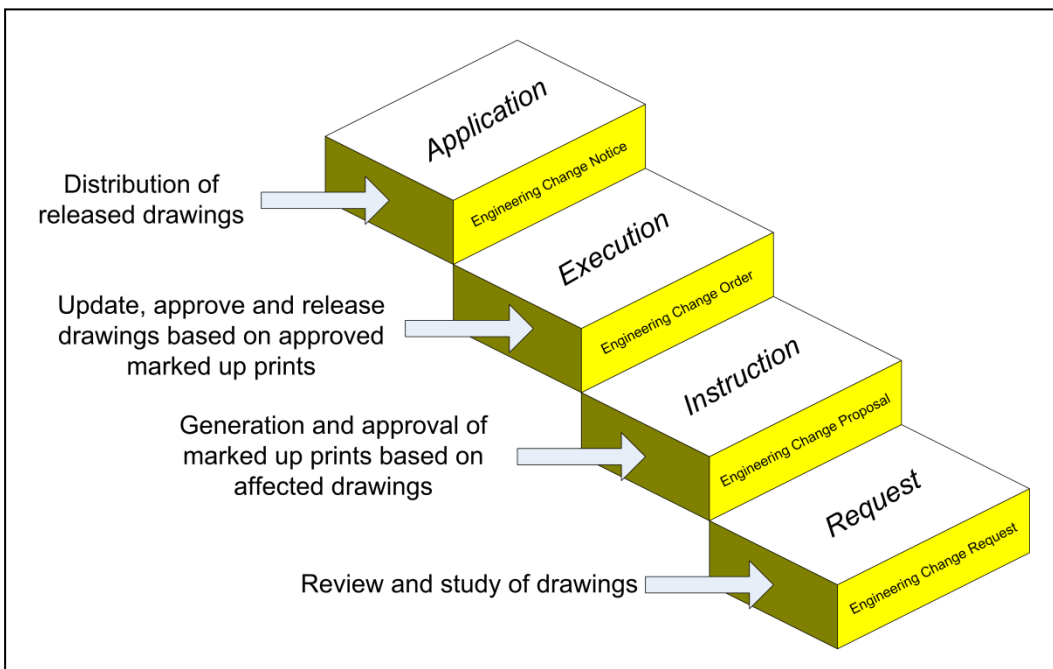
Application

Engineering Change Notice

Distribution of released drawings

Execution

Engineering Change Order

Update, approve and release drawings based on approved marked up prints

Instruction

Engineering Change Proposal

Generation and approval of marked up prints based on affected drawings

Request

Engineering Change Request

Review and study of drawings